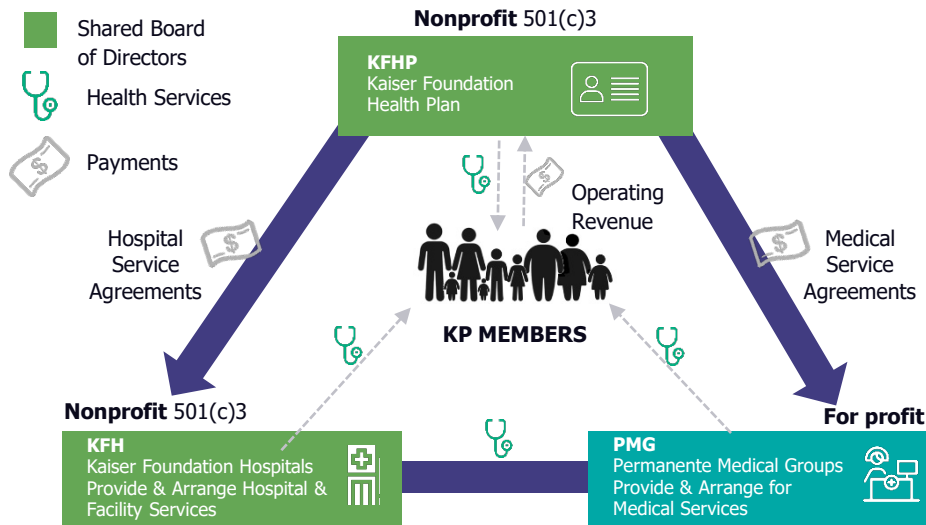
Shared Board of Directors

Health Services

Payments

Nonprofit 501(c)3

KFHP
Kaiser Foundation Health Plan

Operating Revenue

Hospital Service Agreements

Medical Service Agreements

KP MEMBERS

Nonprofit 501(c)3

For profit

KFH
Kaiser Foundation Hospitals
Provide & Arrange Hospital & Facility Services

PMG
Permanente Medical Groups
Provide & Arrange for Medical Services